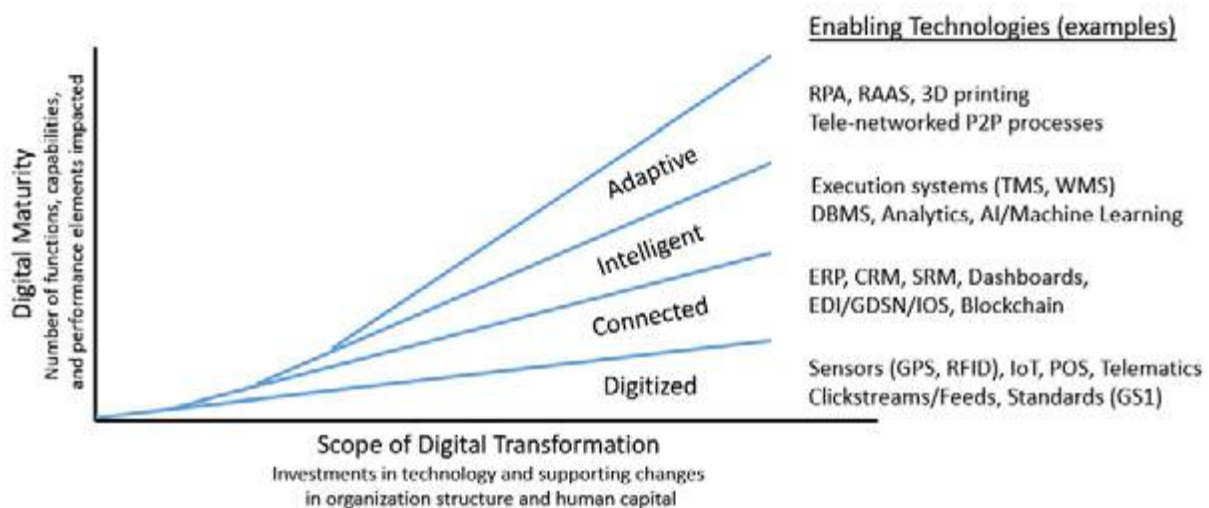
Digital Maturity
Number of functions, capabilities, and performance elements impacted

Adaptive
Intelligent
Connected
Digitized

Scope of Digital Transformation
Investments in technology and supporting changes in organization structure and human capital

Enabling Technologies (examples)

RPA, RAAS, 3D printing
Tele-networked P2P processes

Execution systems (TMS, WMS)
DBMS, Analytics, AI/Machine Learning

ERP, CRM, SRM, Dashboards,
EDI/GDSN/IOS, Blockchain

Sensors (GPS, RFID), IoT, POS, Telematics
Clickstreams/Feeds, Standards (GS1)